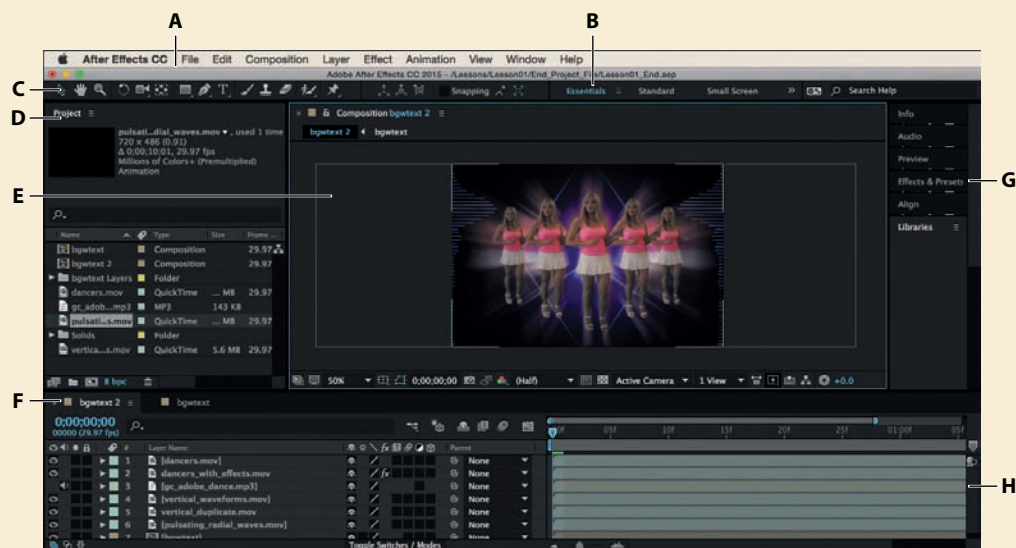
A

B

C

D

E

F

G

H

After Effects CC File Edit Composition Layer Effect Animation View Window Help

Adobe After Effects CC 2015 - /Lessons/Lesson01/End_Project_File/Lesson01_End.aep

Snapping

Essentials ≡ Standard Small Screen » Search Help

Project ≡

pulsati...dial_waves.mov ▾ , used 1 time
720 x 486 (0.91)
Δ 0;00;10;01, 29.97 fps
Millions of Colors+ (Premultiplied)
Animation

| Name | Type | Size | Frame ... |
|---|---|---|---|
| bgwtext | Composition | | 29.97 |
| bgwtext 2 | Composition | | 29.97 |
| bgwtext Layers | Folder | | |
| dancers.mov | QuickTime | ... MB | 29.97 |
| gc_adob...mp3 | MP3 | 143 KB | |
| pulsati...s.mov | QuickTime | ... MB | 29.97 |
| Solids | Folder | | |
| vertica...s.mov | QuickTime | 5.6 MB | 29.97 |

8 bpc

× Composition bgwtext 2 ≡

bgwtext 2 ◂ bgwtext

50% 0;00;00;00 (Half) Active Camera 1 View +0.0

Info

Audio

Preview

Effects & Presets

Align

Libraries ≡

bgwtext 2 ≡ bgwtext

0;00;00;00
00000 (29.97 fps)

| # | Layer Name | Parent |
|---|---|---|
| 1 | [dancers.mov] | None |
| 2 | dancers_with_effects.mov | None |
| 3 | [gc_adobe_dance.mp3] | None |
| 4 | [vertical_waveforms.mov] | None |
| 5 | vertical_duplicate.mov | None |
| 6 | [pulsating_radial_waves.mov] | None |
| 7 | [bgwtext] | None |

0f 05f 10f 15f 20f 25f 01:00f 05f

Toggle Switches / Modes